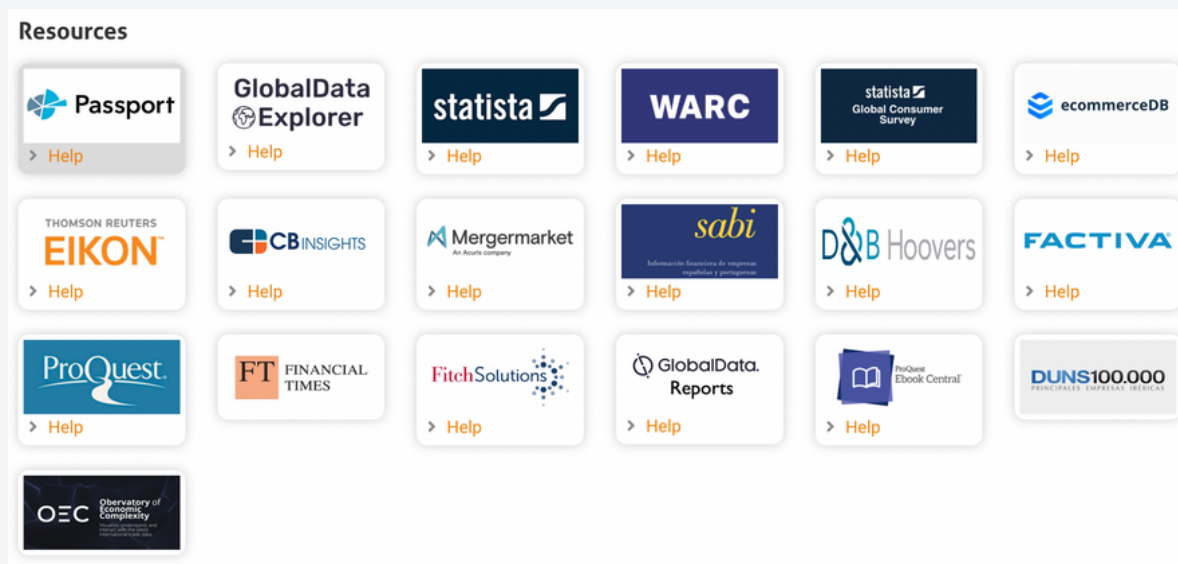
Resources

Passport
> Help

GlobalData Explorer
> Help

statista
> Help

WARC
> Help

statista
Global Consumer Survey
> Help

ecommerceDB
> Help

THOMSON REUTERS
EIKON
> Help

CB INSIGHTS
> Help

Mergermarket
An Acuris company
> Help

sabi
Información financiera de empresas españolas y portuguesas
> Help

D&B Hoovers
> Help

FACTIVA
> Help

ProQuest
> Help

FT FINANCIAL TIMES

FitchSolutions
> Help

GlobalData. Reports
> Help

ProQuest Ebook Central
> Help

DUNS100.000
PRINCIPALES EMPRESAS IBÉRICAS

OEC Observatory of Economic Complexity
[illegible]